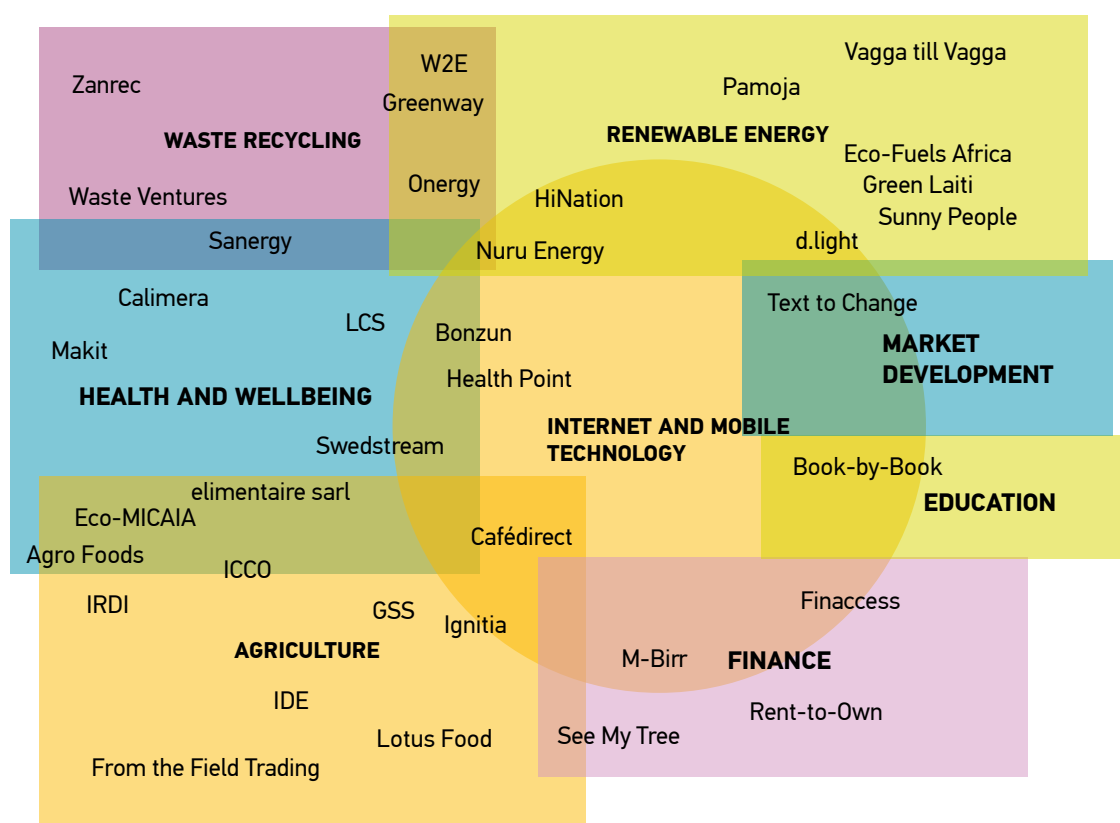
Zanrec

WASTE RECYCLING

Waste Ventures

W2E

Greenway

Onergy

Vagga till Vagga

Pamoja

RENEWABLE ENERGY

Eco-Fuels Africa

Green Laiti

Sunny People

HiNation

Nuru Energy

d.light

Sanergy

Calimera

LCS

Makit

HEALTH AND WELLBEING

Bonzun

Health Point

Swedstream

Text to Change

MARKET DEVELOPMENT

INTERNET AND MOBILE TECHNOLOGY

Book-by-Book

EDUCATION

elimentaire sarl

Eco-MICAIA

Agro Foods

ICCO

Cafédirect

IRDI

GSS

Ignitia

AGRICULTURE

IDE

Lotus Food

From the Field Trading

Finaccess

M-Birr

FINANCE

Rent-to-Own

See My Tree